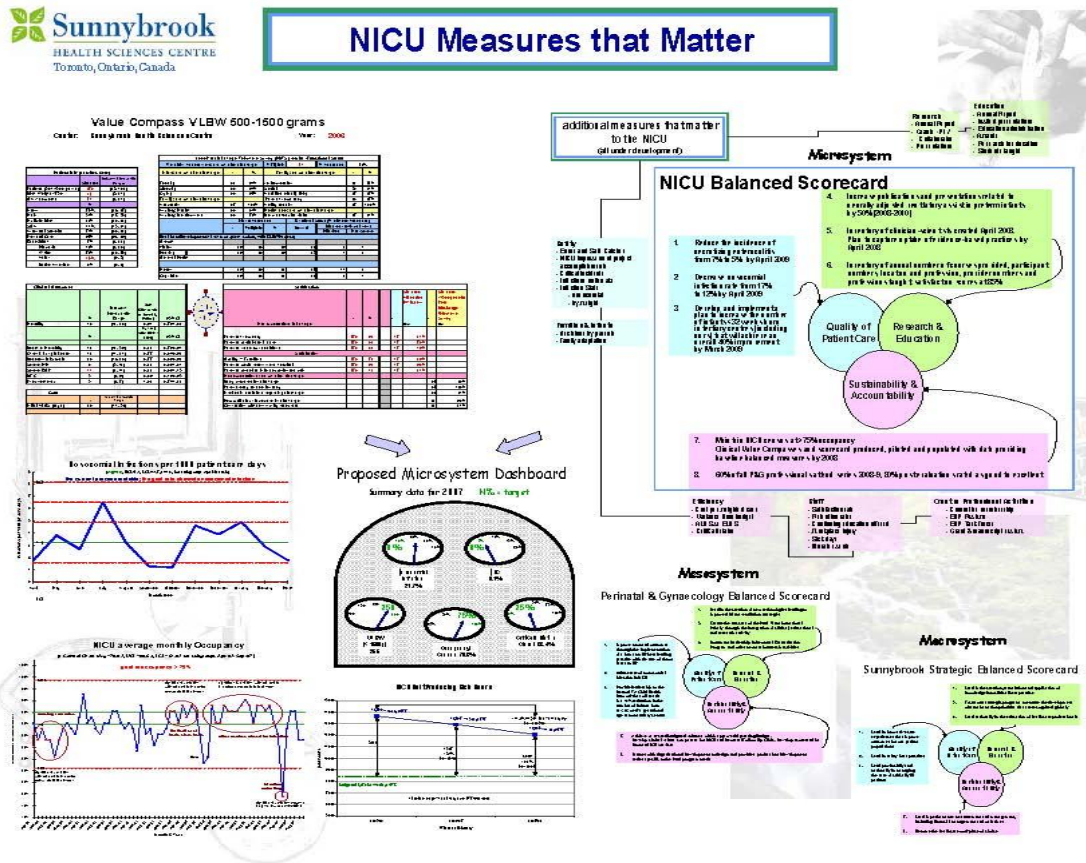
Sunnybrook
HEALTH SCIENCES CENTRE
Toronto, Ontario, Canada

NICU Measures that Matter

Value Compass VLBW 500-1500 grams

additional measures that matter to the NICU
(all under development)

Microsystem

NICU Balanced Scorecard

1. Reduce the incidence of nosocomial infections from 7% to 5% by April 2009

2. Decrease nosocomial infection rate from 17% to 12% by April 2009

4. Increase publication and presentation related to neonatally-adjusted ventilatory assist in preterm infants by 50% (2008-2010)

5. Inventory of clinician-scientists created April 2008. Plan to capture uptake of evidence-based practices by April 2008

6. Inventory of annual numbers for new specialized, participant numbers location and profession, provider numbers and profession

Quality of Patient Care

Research & Education

Sustainability & Accountability

7. Maintain NICU census at >75% occupancy
Clinical Value Compass and scorecard produced, piloted and populated with data providing baseline balanced measures by 2008

8. 60% of all FAG professional staff at level 2008-9, 80% professional staff rated a good to excellent

Nosocomial Infections per 1000 patient care days

Proposed Microsystem Dashboard
Summary data for 2007 H% = target

NICU average monthly Occupancy
goal occupancy = 75%

Mesosystem
Perinatal & Gynaecology Balanced Scorecard

Macrosystem
Sunnybrook Strategic Balanced Scorecard